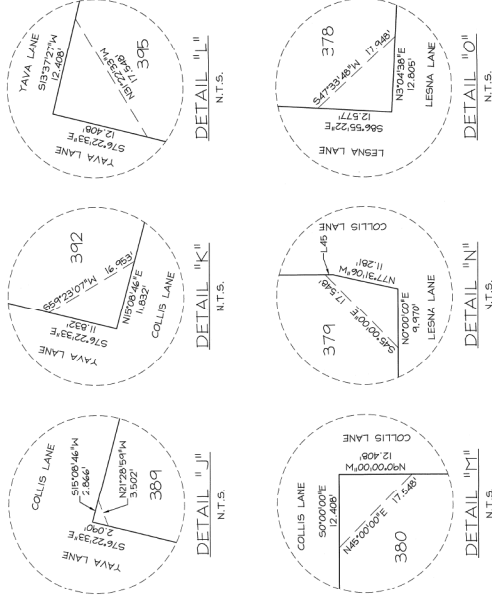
YAVA LANE
S13°37'27"W
12.408'
N31°22'33"W
17.548'
395
S76°22'33"E
12.408'
YAVA LANE
DETAIL "L"
N.T.S.

378
S47°33'48"W
17.948'
N3°04'38"E
12.805'
S86°55'22"E
12.577'
LESNA LANE
LESNA LANE
DETAIL "O"
N.T.S.

392
S59°23'07"W
16.953'
N15°08'46"E
11.832'
S76°22'33"E
11.832'
YAVA LANE
COLLIS LANE
DETAIL "K"
N.T.S.

COLLIS LANE
L45
N77°13'06"W
11.281'
S45°00'00"E
17.548'
N0°00'00"E
9.970'
379
LESNA LANE
DETAIL "N"
N.T.S.

COLLIS LANE
S15°08'46"W
2.866'
N21°28'59"W
3.502'
389
S76°22'33"E
2.090'
YAVA LANE
DETAIL "J"
N.T.S.

COLLIS LANE
S0°00'00"E
12.408'
N90°00'00"W
12.408'
COLLIS LANE
N45°00'00"E
17.548'
380
DETAIL "M"
N.T.S.